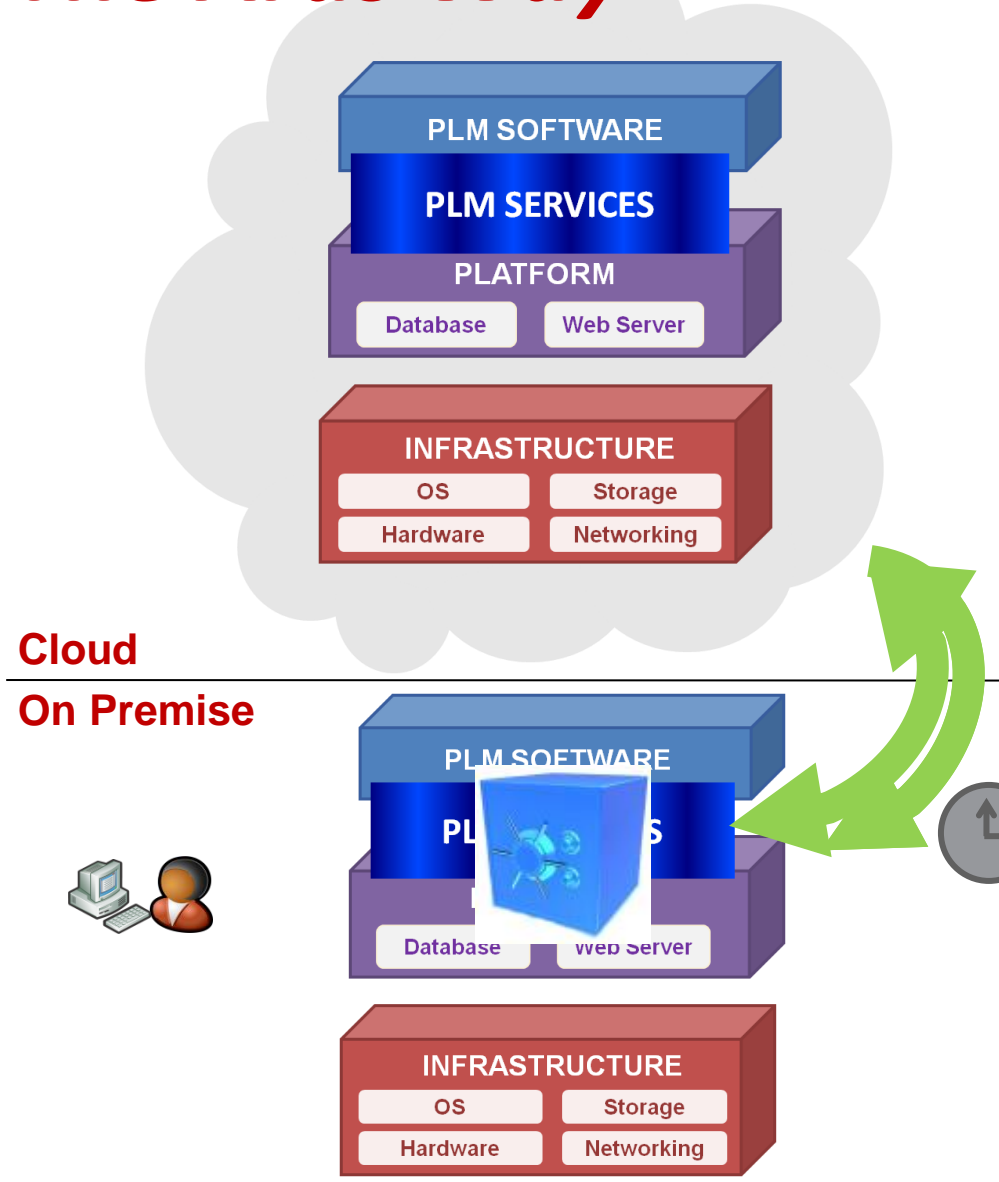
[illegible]

PLM SOFTWARE
PLM SERVICES
PLATFORM
Database
Web Server

INFRASTRUCTURE
OS
Storage
Hardware
Networking

Cloud
On Premise

PLM SOFTWARE
PL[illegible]S
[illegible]
Database
Web Server

INFRASTRUCTURE
OS
Storage
Hardware
Networking